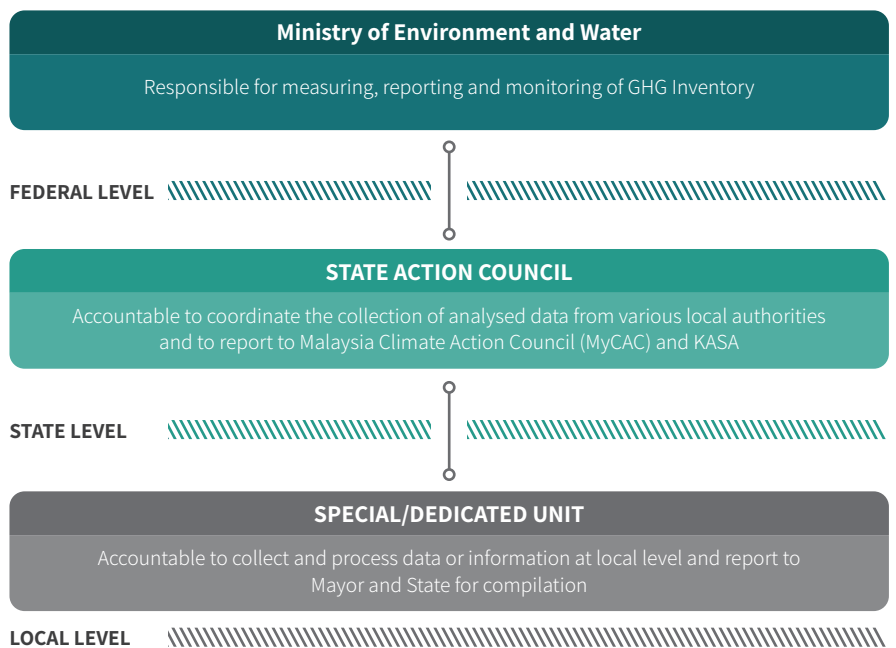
Ministry of Environment and Water

Responsible for measuring, reporting and monitoring of GHG Inventory

FEDERAL LEVEL

STATE ACTION COUNCIL

Accountable to coordinate the collection of analysed data from various local authorities and to report to Malaysia Climate Action Council (MyCAC) and KASA

STATE LEVEL

SPECIAL/DEDICATED UNIT

Accountable to collect and process data or information at local level and report to Mayor and State for compilation

LOCAL LEVEL